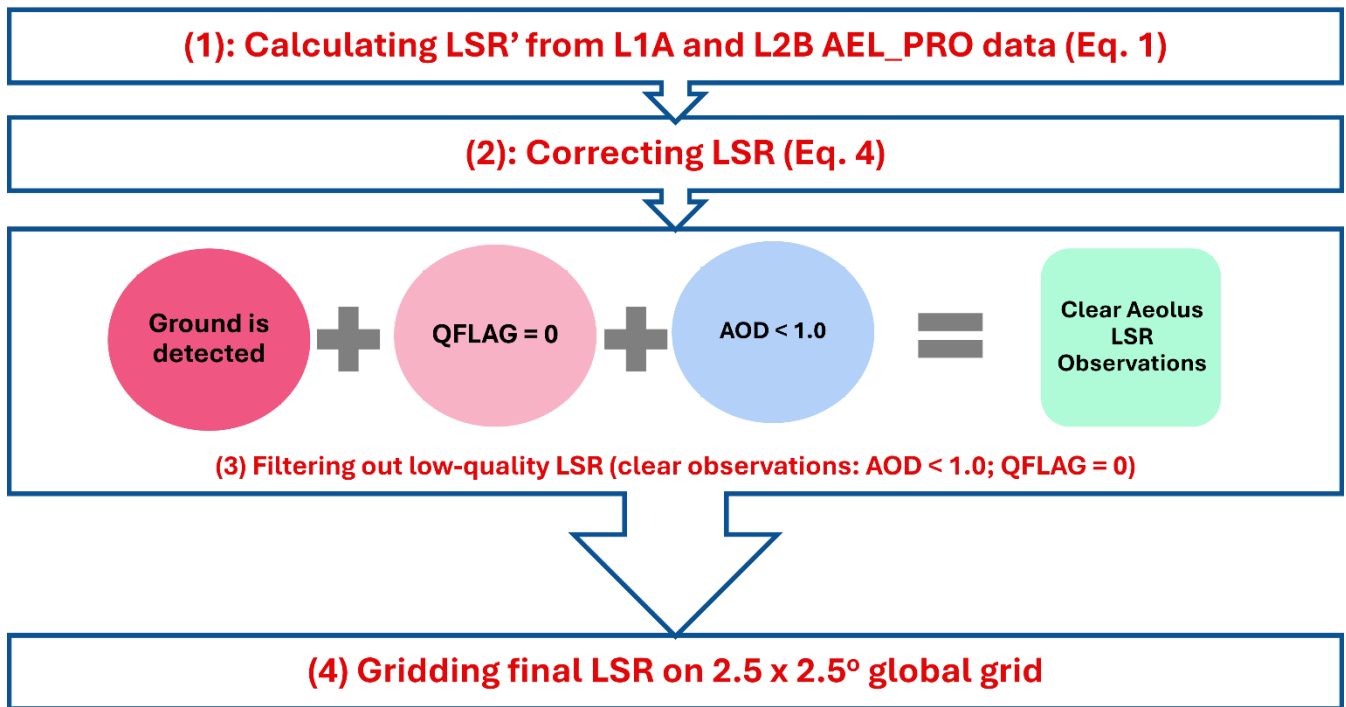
(1): Calculating LSR’ from L1A and L2B AEL_PRO data (Eq. 1)

(2): Correcting LSR (Eq. 4)

Ground is detected

QFLAG = 0

AOD < 1.0

Clear Aeolus LSR Observations

(3) Filtering out low-quality LSR (clear observations: AOD < 1.0; QFLAG = 0)

(4) Gridding final LSR on 2.5 x 2.5$^o$ global grid